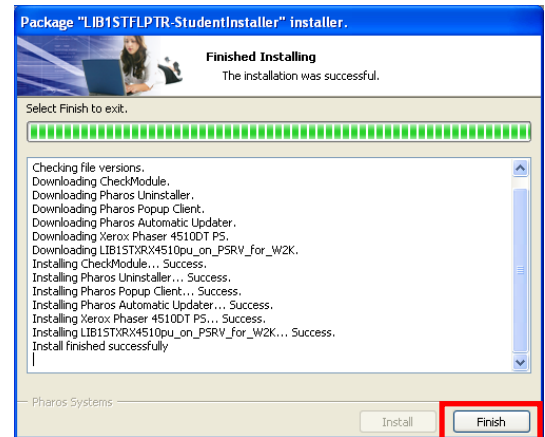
Package "LIB1STFLPTR-StudentInstaller" installer.

Finished Installing

The installation was successful.

Select Finish to exit.

Checking file versions.
Downloading CheckModule.
Downloading Pharos Uninstaller.
Downloading Pharos Popup Client.
Downloading Pharos Automatic Updater.
Downloading Xerox Phaser 4510DT PS.
Downloading LIB1STXRX4510pu_on_PSRV_for_W2K.
Installing CheckModule... Success.
Installing Pharos Uninstaller... Success.
Installing Pharos Popup Client... Success.
Installing Pharos Automatic Updater... Success.
Installing Xerox Phaser 4510DT PS... Success.
Installing LIB1STXRX4510pu_on_PSRV_for_W2K... Success.
Install finished successfully

Pharos Systems

Install

Finish